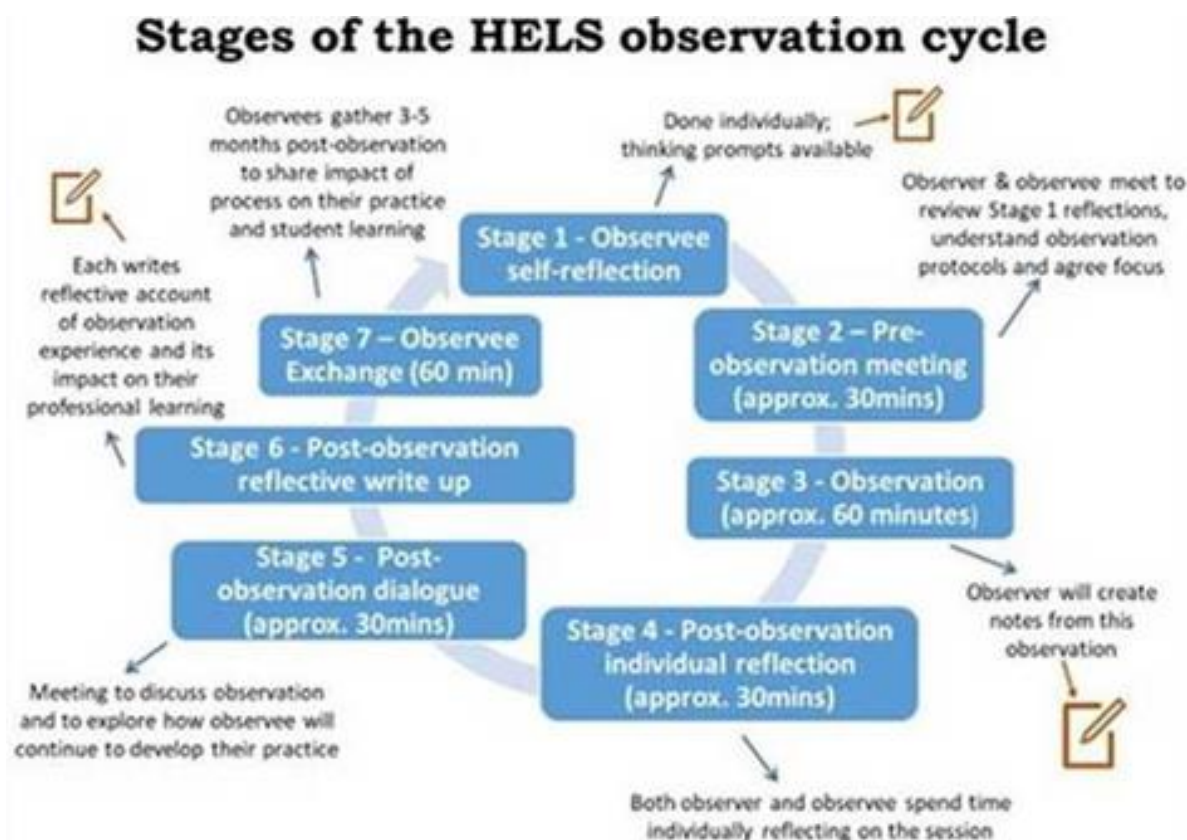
Stages of the HELS observation cycle

Observees gather 3-5 months post-observation to share impact of process on their practice and student learning

Done individually; thinking prompts available

Observer & observee meet to review Stage 1 reflections, understand observation protocols and agree focus

Each writes reflective account of observation experience and its impact on their professional learning

Stage 1 - Observee self-reflection

Stage 7 – Observee Exchange (60 min)

Stage 2 – Pre-observation meeting (approx. 30mins)

Stage 6 - Post-observation reflective write up

Stage 3 - Observation (approx. 60 minutes)

Stage 5 - Post-observation dialogue (approx. 30mins)

Observer will create notes from this observation

Stage 4 - Post-observation individual reflection (approx. 30mins)

Meeting to discuss observation and to explore how observee will continue to develop their practice

Both observer and observee spend time individually reflecting on the session